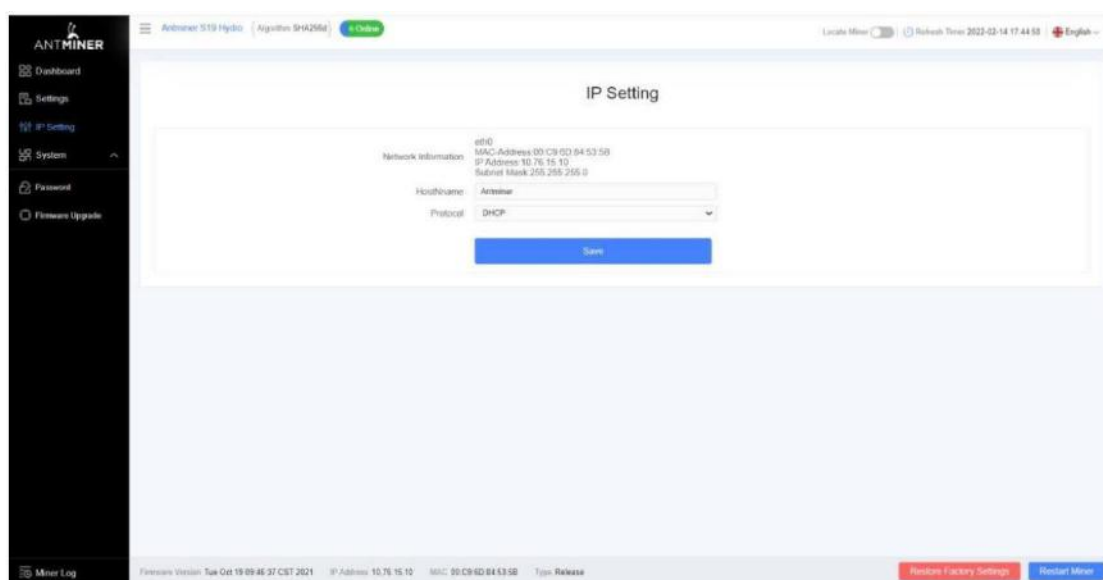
ANTMINER

Dashboard

Settings

IP Setting

System

Password

Firmware Upgrade

Antminer S19 Hydro | Algorithm SHA256d | Online

Locate Miner | Refresh Time 2022-03-14 17:44:58 | English

IP Setting

Network Information eth0
MAC-Address 00:C9:6D:84:53:5B
IP Address 10.76.15.10
Subnet Mask 255.255.255.0

HostName Antminer

Protocol DHCP

Save

Miner Log

Firmware Version Tue Oct 19 09:46:37 CST 2021 IP Address 10.76.15.10 MAC 00:C9:6D:84:53:5B Type Release

Restore Factory Settings

Restart Miner